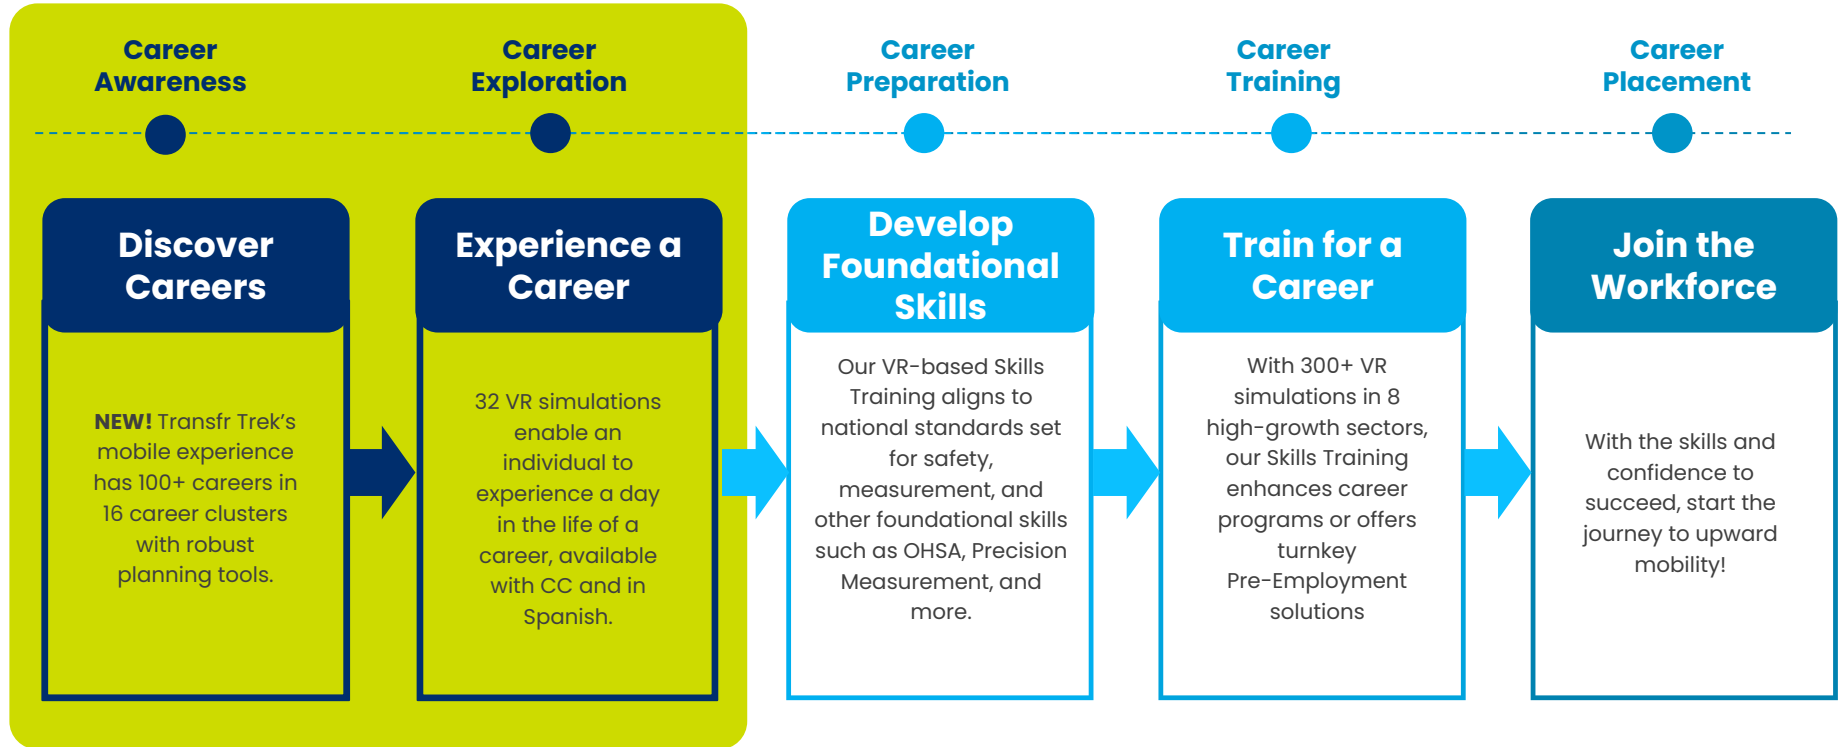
Career Awareness

Career Exploration

Career Preparation

Career Training

Career Placement

Discover Careers

NEW! Transfr Trek's mobile experience has 100+ careers in 16 career clusters with robust planning tools.

Experience a Career

32 VR simulations enable an individual to experience a day in the life of a career, available with CC and in Spanish.

Develop Foundational Skills

Our VR-based Skills Training aligns to national standards set for safety, measurement, and other foundational skills such as OHSA, Precision Measurement, and more.

Train for a Career

With 300+ VR simulations in 8 high-growth sectors, our Skills Training enhances career programs or offers turnkey Pre-Employment solutions

Join the Workforce

With the skills and confidence to succeed, start the journey to upward mobility!